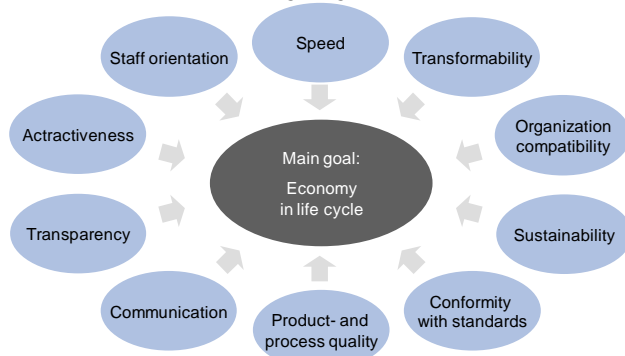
Staff orientation

Speed

Transformability

Actractiveness

Organization compatibility

Main goal:

Economy in life cycle

Transparency

Sustainability

Communication

Product- and process quality

Conformity with standards